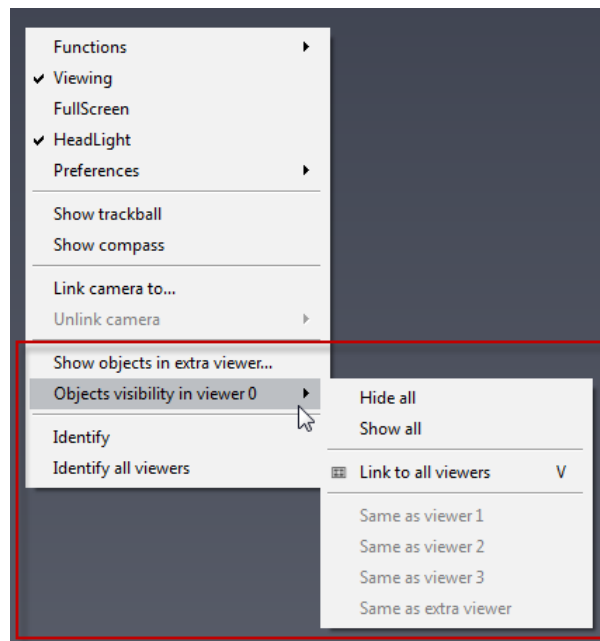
Functions
✔ Viewing
FullScreen
✔ HeadLight
Preferences

Show trackball
Show compass

Link camera to...
Unlink camera

Show objects in extra viewer...
Objects visibility in viewer 0

Identify
Identify all viewers

Hide all
Show all

Link to all viewers V

Same as viewer 1
Same as viewer 2
Same as viewer 3
Same as extra viewer